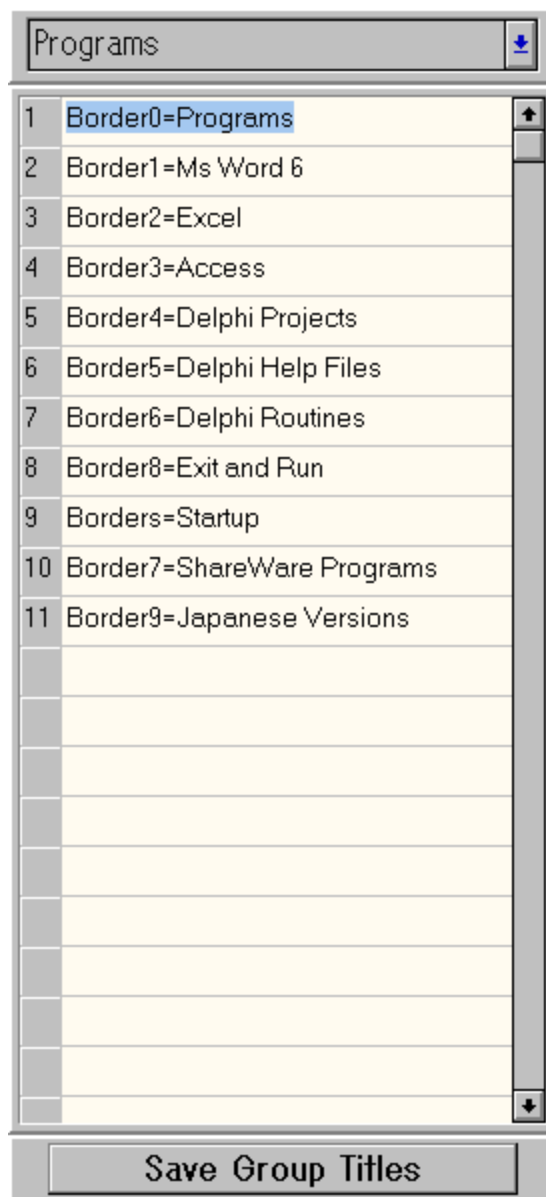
Programs

| | |
|---|---|
| 1 | Border0=Programs |
| 2 | Border1=Ms Word 6 |
| 3 | Border2=Excel |
| 4 | Border3=Access |
| 5 | Border4=Delphi Projects |
| 6 | Border5=Delphi Help Files |
| 7 | Border6=Delphi Routines |
| 8 | Border8=Exit and Run |
| 9 | Borders=Startup |
| 10 | Border7=ShareWare Programs |
| 11 | Border9=Japanese Versions |

Save Group Titles